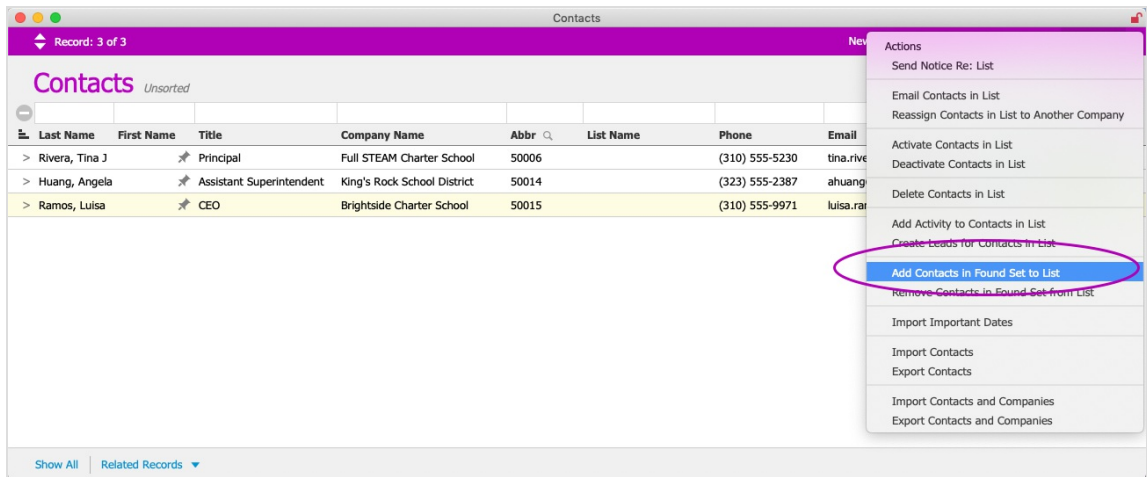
Contacts

Record: 3 of 3

New

Contacts Unsorted

| Last Name | First Name | Title | Company Name | Abbr | List Name | Phone | Email |
|---|---|---|---|---|---|---|---|
| > Rivera, Tina J | | Principal | Full STEAM Charter School | 50006 | | (310) 555-5230 | tina.rive |
| > Huang, Angela | | Assistant Superintendent | King's Rock School District | 50014 | | (323) 555-2387 | ahuang |
| > Ramos, Luisa | | CEO | Brightside Charter School | 50015 | | (310) 555-9971 | luisa.ra |

Actions
Send Notice Re: List

Email Contacts in List
Reassign Contacts in List to Another Company

Activate Contacts in List
Deactivate Contacts in List

Delete Contacts in List

Add Activity to Contacts in List
Create Leads for Contacts in List

Add Contacts in Found Set to List
Remove Contacts in Found Set from List

Import Important Dates

Import Contacts
Export Contacts

Import Contacts and Companies
Export Contacts and Companies

Show All | Related Records